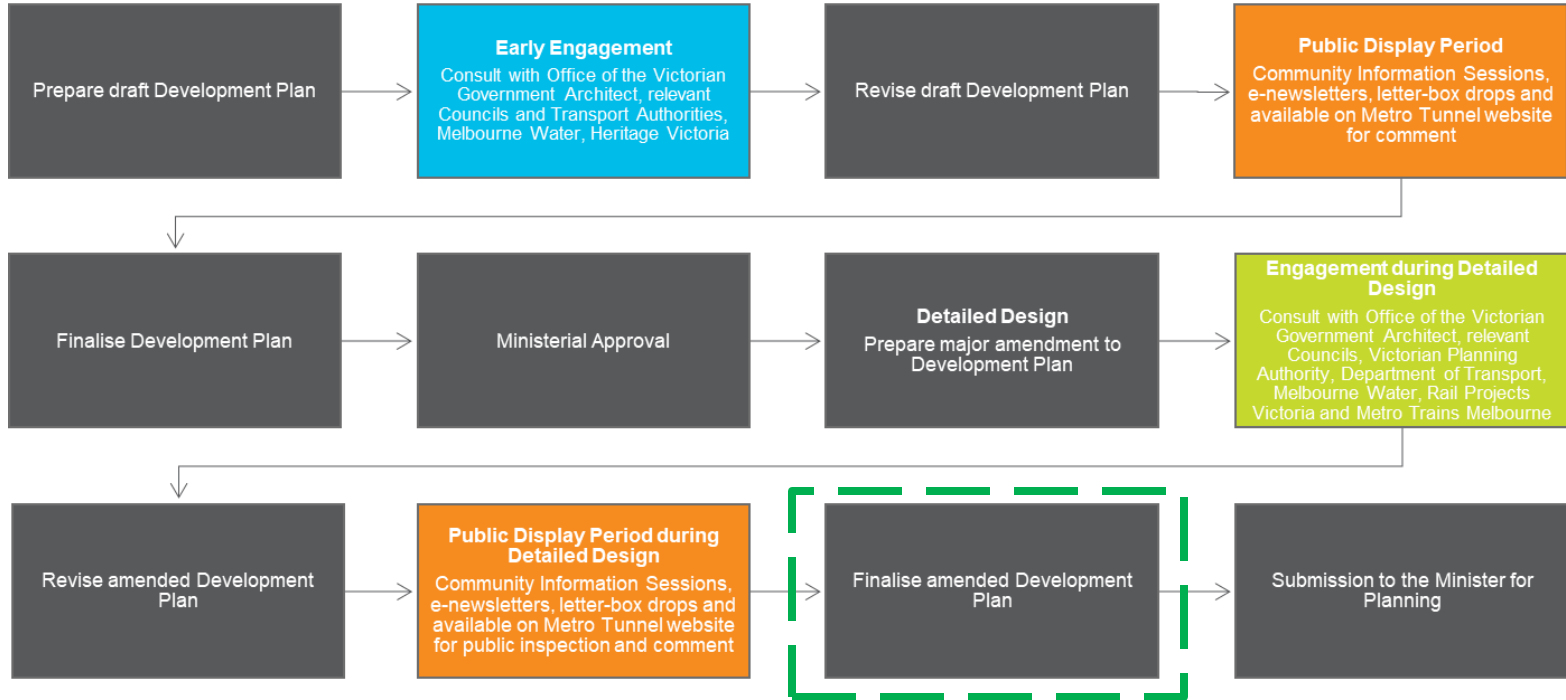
Prepare draft Development Plan

Early Engagement
Consult with Office of the Victorian Government Architect, relevant Councils and Transport Authorities, Melbourne Water, Heritage Victoria

Revise draft Development Plan

Public Display Period
Community Information Sessions, e-newsletters, letter-box drops and available on Metro Tunnel website for comment

Finalise Development Plan

Ministerial Approval

Detailed Design
Prepare major amendment to Development Plan

Engagement during Detailed Design
Consult with Office of the Victorian Government Architect, relevant Councils, Victorian Planning Authority, Department of Transport, Melbourne Water, Rail Projects Victoria and Metro Trains Melbourne

Revise amended Development Plan

Public Display Period during Detailed Design
Community Information Sessions, e-newsletters, letter-box drops and available on Metro Tunnel website for public inspection and comment

Finalise amended Development Plan

Submission to the Minister for Planning